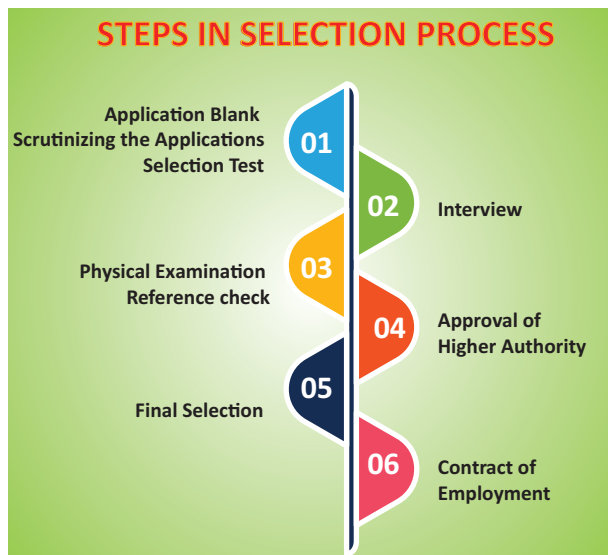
STEPS IN SELECTION PROCESS

Application Blank
Scrutinizing the Applications
Selection Test

01

02

Interview

Physical Examination
Reference check

03

04

Approval of
Higher Authority

05

Final Selection

06

Contract of
Employment